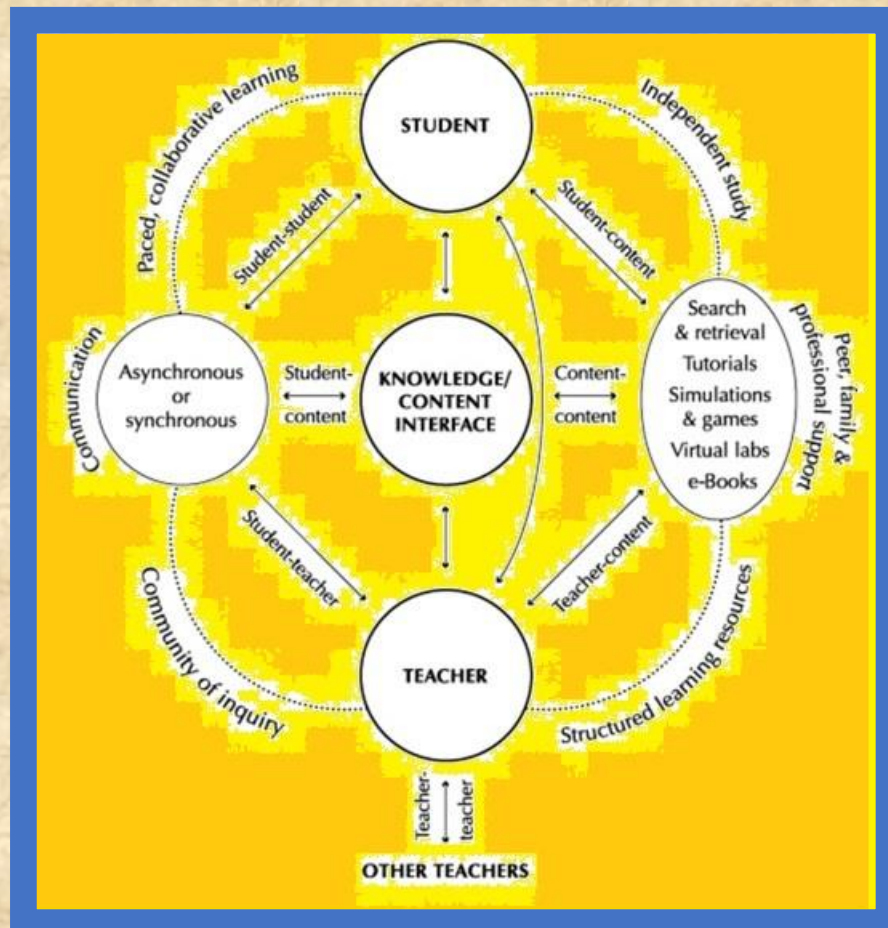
Paced, collaborative learning

STUDENT

Independent study

Student-student

Student-content

Communication

Asynchronous or synchronous

Student-content

KNOWLEDGE/ CONTENT INTERFACE

Content-content

Search & retrieval
Tutorials
Simulations & games
Virtual labs
e-Books

Peer, family & professional support

Student-teacher

Teacher-content

Community of inquiry

TEACHER

Structured learning resources

Teacher-teacher

OTHER TEACHERS